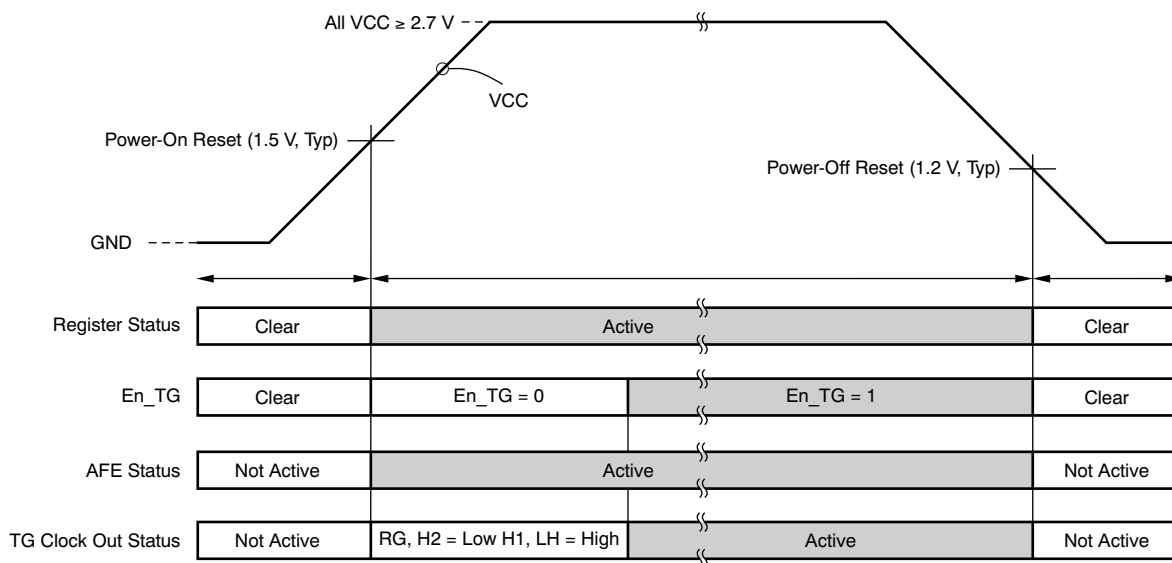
All VCC ≥ 2.7 V

VCC

Power-On Reset (1.5 V, Typ)

Power-Off Reset (1.2 V, Typ)

GND

Register Status Clear Active Clear

En_TG Clear En_TG = 0 En_TG = 1 Clear

AFE Status Not Active Active Not Active

TG Clock Out Status Not Active RG, H2 = Low H1, LH = High Active Not Active